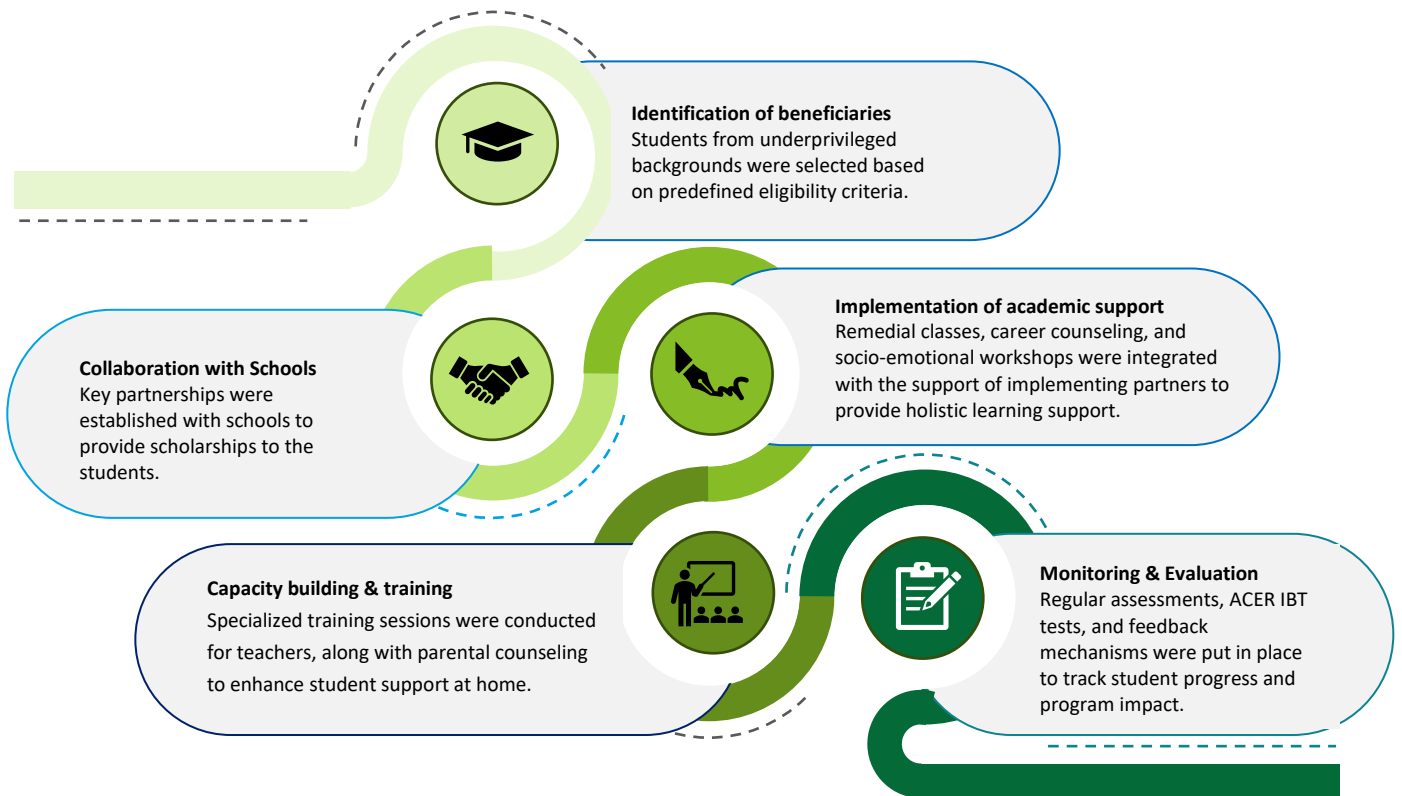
**Identification of beneficiaries**
Students from underprivileged backgrounds were selected based on predefined eligibility criteria.

**Collaboration with Schools**
Key partnerships were established with schools to provide scholarships to the students.

**Implementation of academic support**
Remedial classes, career counseling, and socio-emotional workshops were integrated with the support of implementing partners to provide holistic learning support.

**Capacity building & training**
Specialized training sessions were conducted for teachers, along with parental counseling to enhance student support at home.

**Monitoring & Evaluation**
Regular assessments, ACER IBT tests, and feedback mechanisms were put in place to track student progress and program impact.